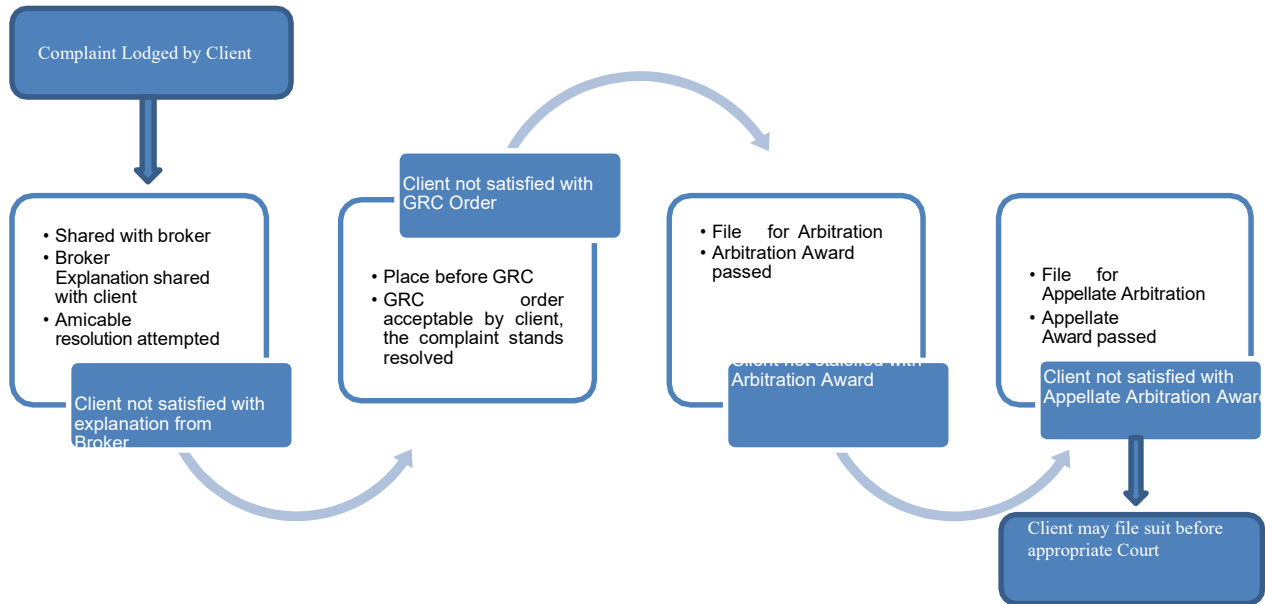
Complaint Lodged by Client

• Shared with broker
• Broker Explanation shared with client
• Amicable resolution attempted

Client not satisfied with explanation from Broker

Client not satisfied with GRC Order

• Place before GRC
• GRC order acceptable by client, the complaint stands resolved

• File for Arbitration
• Arbitration Award passed

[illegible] Arbitration Award

• File for Appellate Arbitration
• Appellate Award passed

Client not satisfied with Appellate Arbitration Awar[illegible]

Client may file suit before appropriate Court